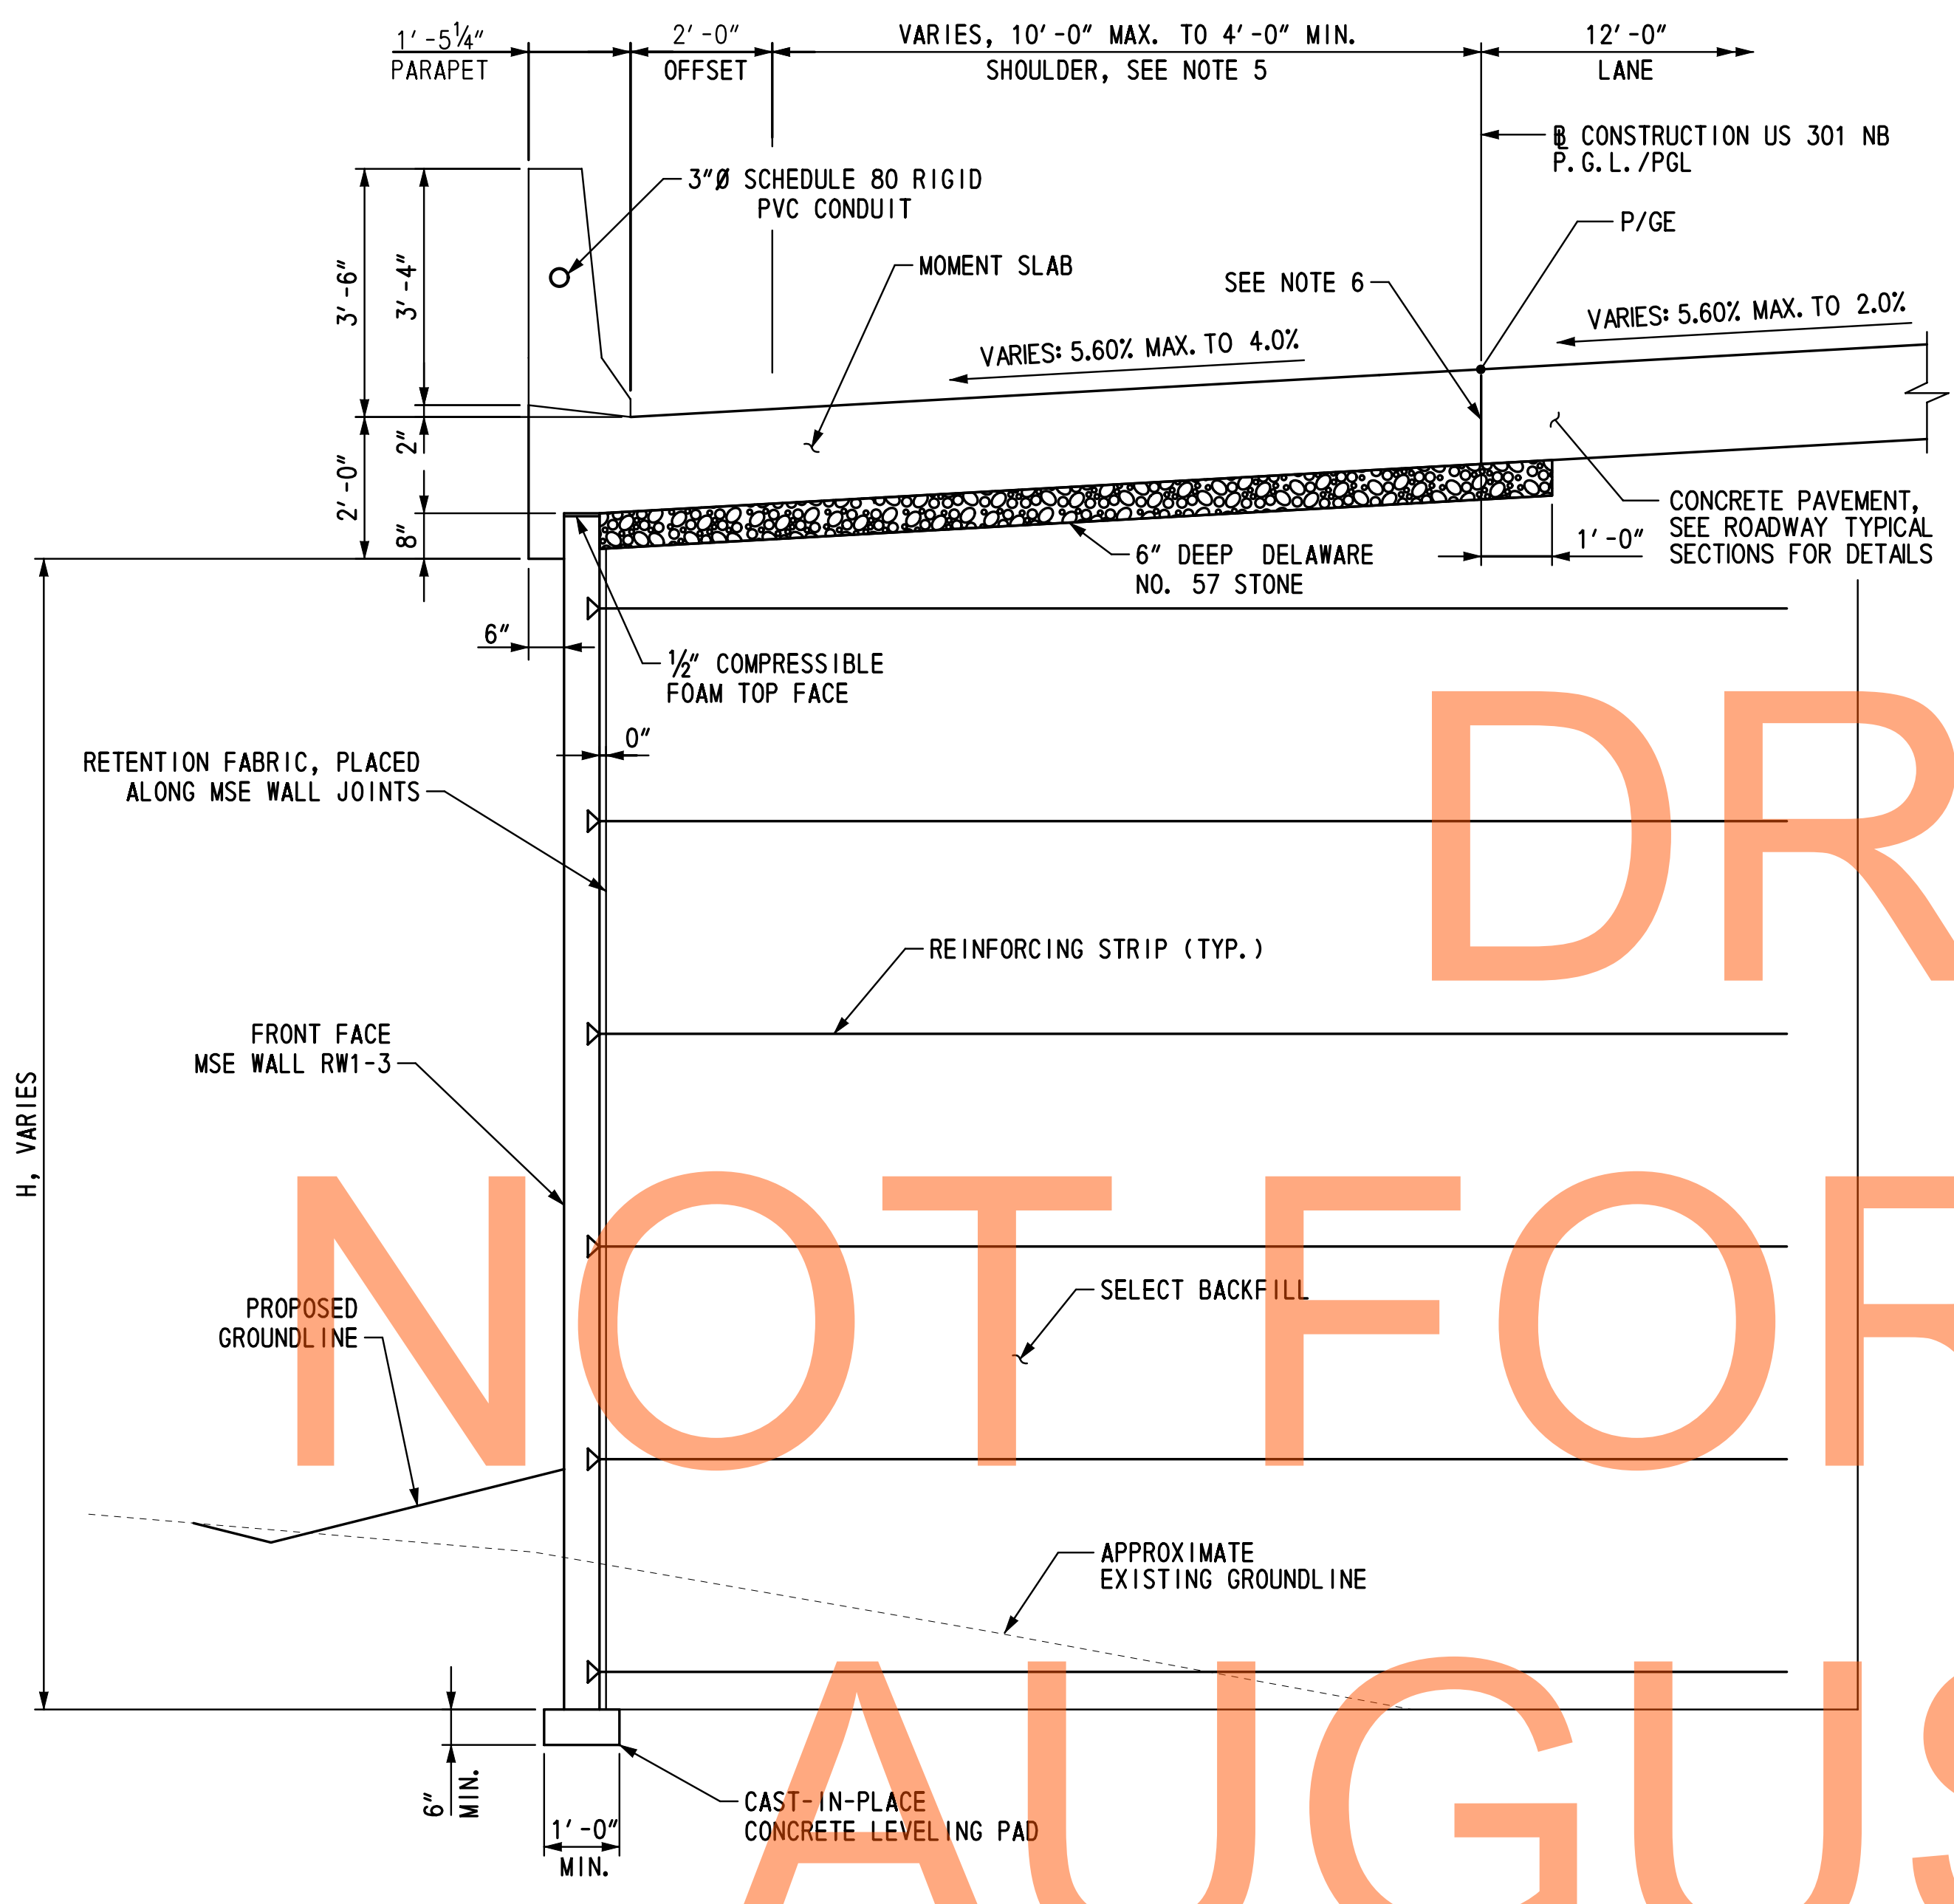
1'-5¼"
PARAPET
2'-0"
OFFSET
VARIES, 10'-0" MAX. TO 4'-0" MIN.
SHOULDER, SEE NOTE 5
12'-0"
LANE
℄ CONSTRUCTION US 301 NB
P.G.L./PGL
3"Ø SCHEDULE 80 RIGID
PVC CONDUIT
P/GE
MOMENT SLAB
SEE NOTE 6
VARIES: 5.60% MAX. TO 2.0%
VARIES: 5.60% MAX. TO 4.0%
3'-6"
3'-4"
2"
2'-0"
8"
CONCRETE PAVEMENT,
SEE ROADWAY TYPICAL
SECTIONS FOR DETAILS
1'-0"
6" DEEP DELAWARE
NO. 57 STONE
6"
½" COMPRESSIBLE
FOAM TOP FACE
0"
RETENTION FABRIC, PLACED
ALONG MSE WALL JOINTS
DR
REINFORCING STRIP (TYP.)
FRONT FACE
MSE WALL RW1-3
H, VARIES
NOT FOR
SELECT BACKFILL
PROPOSED
GROUNDLINE
APPROXIMATE
EXISTING GROUNDLINE
AUGUS
6" MIN.
1'-0"
MIN.
CAST-IN-PLACE
CONCRETE LEVELING PAD